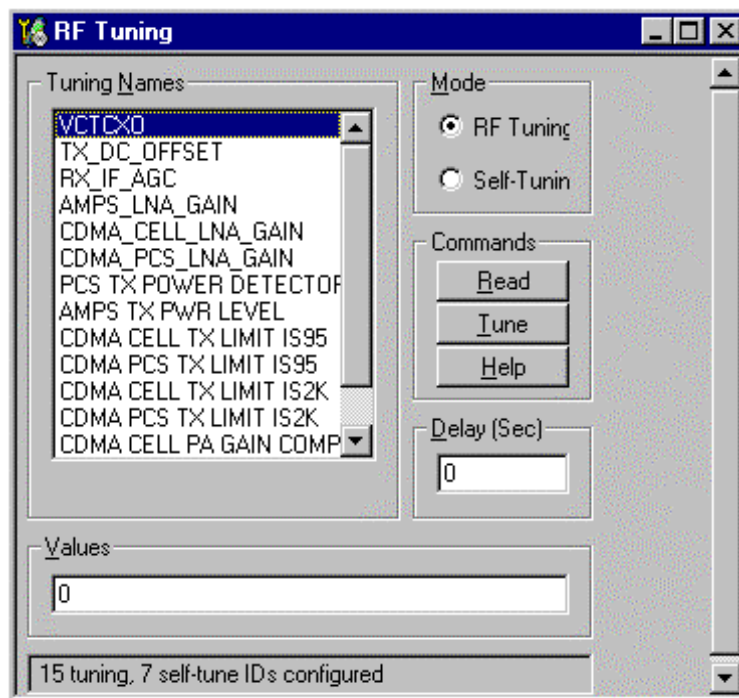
RF Tuning

Tuning Names

VCTCXO
TX_DC_OFFSET
RX_IF_AGC
AMPS_LNA_GAIN
CDMA_CELL_LNA_GAIN
CDMA_PCS_LNA_GAIN
PCS TX POWER DETECTOF
AMPS TX PWR LEVEL
CDMA CELL TX LIMIT IS95
CDMA PCS TX LIMIT IS95
CDMA CELL TX LIMIT IS2K
CDMA PCS TX LIMIT IS2K
CDMA CELL PA GAIN COMP

Mode

RF Tuninc

Self-Tunin

Commands

Read

Tune

Help

Delay (Sec)

0

Values

0

15 tuning, 7 self-tune IDs configured